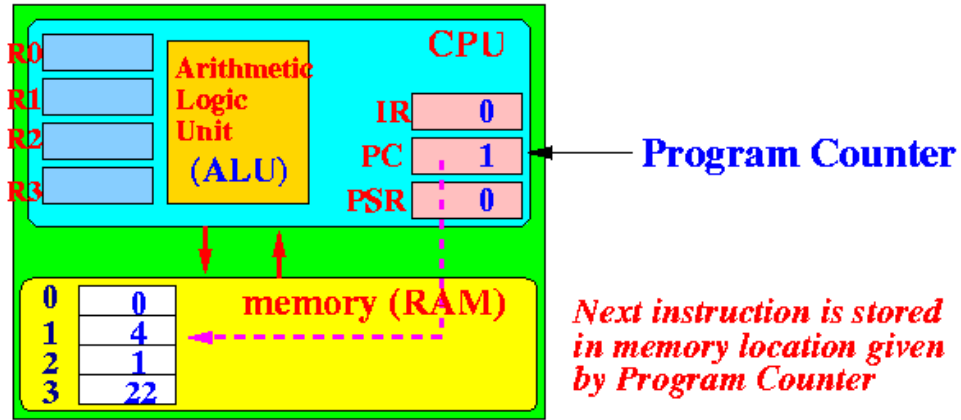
CPU

R0
R1
R2
R3

Arithmetic Logic Unit (ALU)

IR 0
PC 1
PSR 0

Program Counter

memory (RAM)

| 0 | 0 |
|---|---|
| 1 | 4 |
| 2 | 1 |
| 3 | 22 |

Next instruction is stored in memory location given by Program Counter